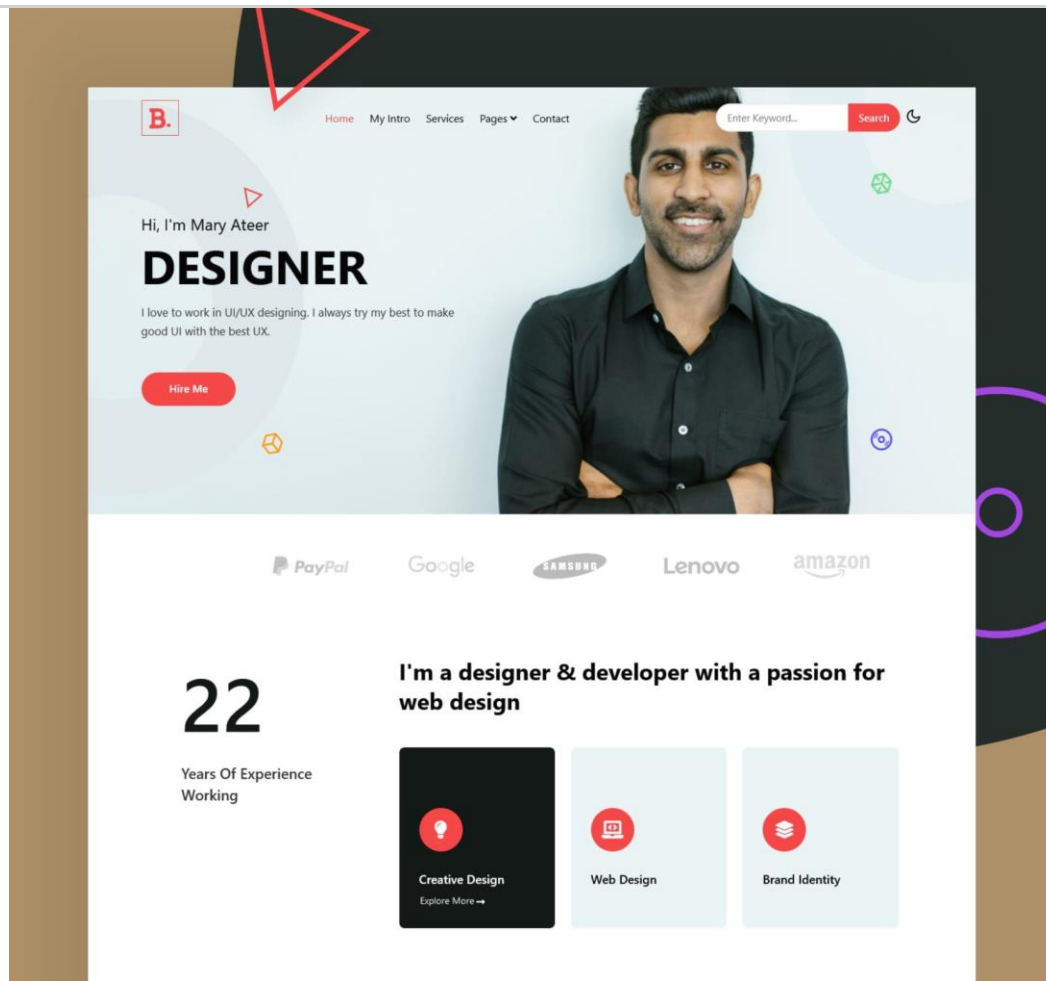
B.

Home My Intro Services Pages Contact

Enter Keyword... Search

Hi, I'm Mary Ateer

DESIGNER

I love to work in UI/UX designing. I always try my best to make good UI with the best UX.

Hire Me

PayPal Google SAMSUNG Lenovo amazon

22

Years Of Experience Working

I'm a designer & developer with a passion for web design

Creative Design
Explore More →

Web Design

Brand Identity